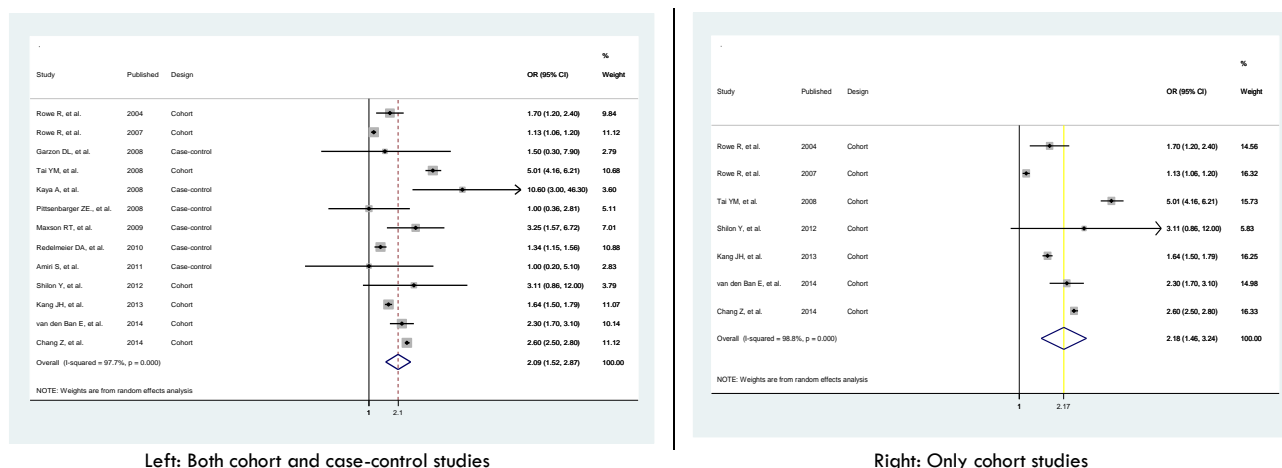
.

| Study | Published | Design | OR (95% CI) | % Weight |
|---|---|---|---|---|
| Rowe R, et al. | 2004 | Cohort | 1.70 (1.20, 2.40) | 9.84 |
| Rowe R, et al. | 2007 | Cohort | 1.13 (1.06, 1.20) | 11.12 |
| Garzon DL, et al. | 2008 | Case-control | 1.50 (0.30, 7.90) | 2.79 |
| Tai YM, et al. | 2008 | Cohort | 5.01 (4.16, 6.21) | 10.68 |
| Kaya A, et al. | 2008 | Case-control | 10.60 (3.00, 46.30) | 3.60 |
| Pittsenbarger ZE., et al. | 2008 | Case-control | 1.00 (0.36, 2.81) | 5.11 |
| Maxson RT, et al. | 2009 | Case-control | 3.25 (1.57, 6.72) | 7.01 |
| Redelmeier DA, et al. | 2010 | Case-control | 1.34 (1.15, 1.56) | 10.88 |
| Amiri S, et al. | 2011 | Case-control | 1.00 (0.20, 5.10) | 2.83 |
| Shilon Y, et al. | 2012 | Cohort | 3.11 (0.86, 12.00) | 3.79 |
| Kang JH, et al. | 2013 | Cohort | 1.64 (1.50, 1.79) | 11.07 |
| van den Ban E, et al. | 2014 | Cohort | 2.30 (1.70, 3.10) | 10.14 |
| Chang Z, et al. | 2014 | Cohort | 2.60 (2.50, 2.80) | 11.12 |
| Overall (I-squared = 97.7%, p = 0.000) | | | 2.09 (1.52, 2.87) | 100.00 |

NOTE: Weights are from random effects analysis

1 2.1

Left: Both cohort and case-control studies

.

| Study | Published | Design | OR (95% CI) | % Weight |
|---|---|---|---|---|
| Rowe R, et al. | 2004 | Cohort | 1.70 (1.20, 2.40) | 14.56 |
| Rowe R, et al. | 2007 | Cohort | 1.13 (1.06, 1.20) | 16.32 |
| Tai YM, et al. | 2008 | Cohort | 5.01 (4.16, 6.21) | 15.73 |
| Shilon Y, et al. | 2012 | Cohort | 3.11 (0.86, 12.00) | 5.83 |
| Kang JH, et al. | 2013 | Cohort | 1.64 (1.50, 1.79) | 16.25 |
| van den Ban E, et al. | 2014 | Cohort | 2.30 (1.70, 3.10) | 14.98 |
| Chang Z, et al. | 2014 | Cohort | 2.60 (2.50, 2.80) | 16.33 |
| Overall (I-squared = 98.8%, p = 0.000) | | | 2.18 (1.46, 3.24) | 100.00 |

NOTE: Weights are from random effects analysis

1 2.17

Right: Only cohort studies